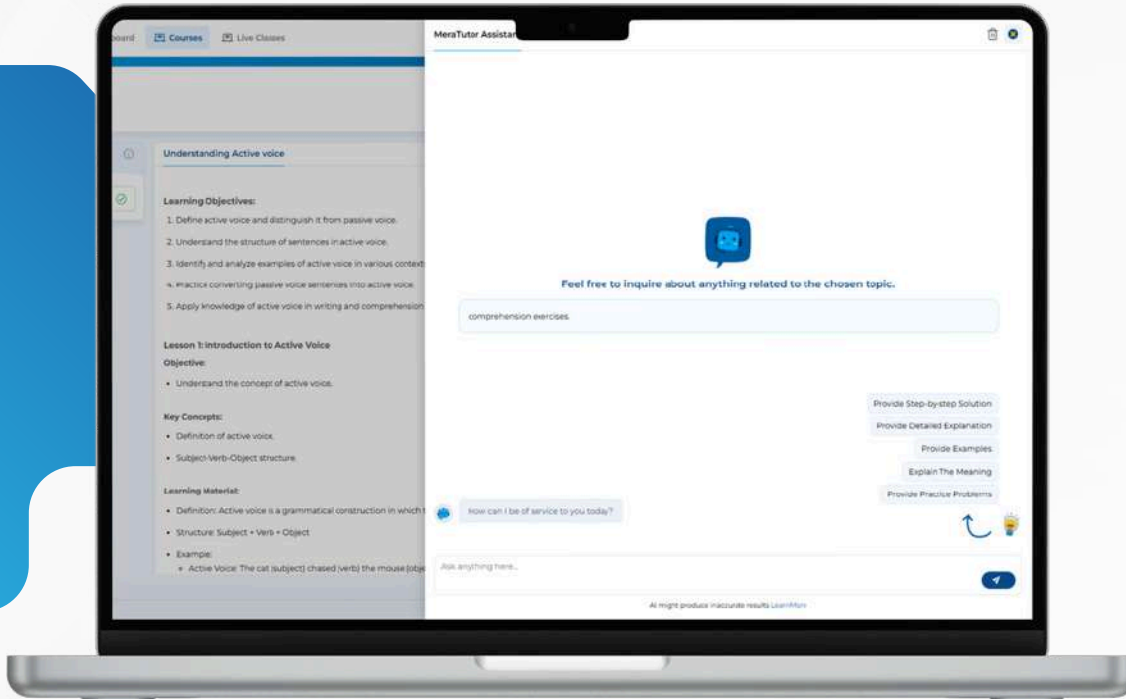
board Courses Live Classes

Understanding Active voice

Learning Objectives:

1. Define active voice and distinguish it from passive voice.

2. Understand the structure of sentences in active voice.

3. Identify and analyze examples of active voice in various context

4. Practice converting passive voice sentences into active voice.

5. Apply knowledge of active voice in writing and comprehension

Lesson 1: Introduction to Active Voice

Objective:

• Understand the concept of active voice.

Key Concepts:

• Definition of active voice.

• Subject-Verb-Object structure.

Learning Material:

• Definition: Active voice is a grammatical construction in which t

• Structure: Subject + Verb + Object

• Example:

◦ Active Voice: The cat (subject) chased (verb) the mouse (obje

MeraTutor Assistan

Feel free to inquire about anything related to the chosen topic.

comprehension exercises.

Provide Step-by-step Solution

Provide Detailed Explanation

Provide Examples

Explain The Meaning

Provide Practice Problems

How can I be of service to you today?

Ask anything here...

AI might produce inaccurate results Learn More